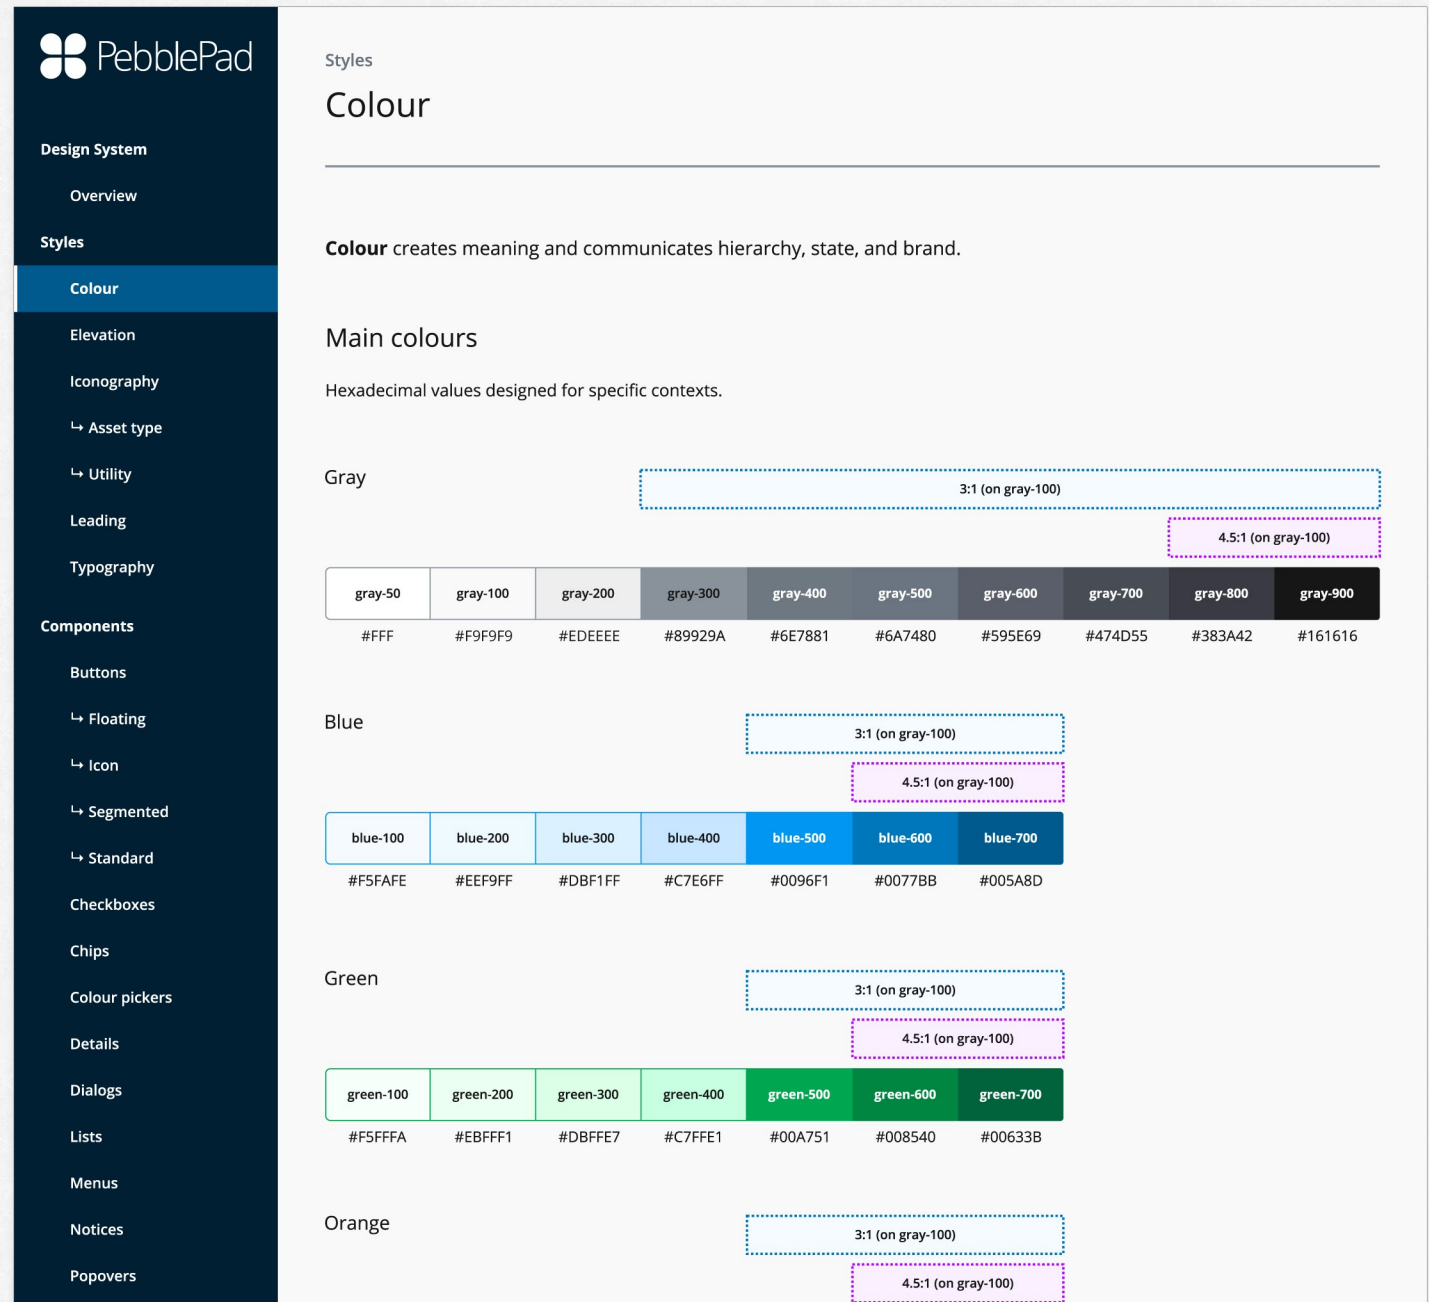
PebblePad

Design System

Overview

Styles

Colour

Elevation

Iconography

↳ Asset type

↳ Utility

Leading

Typography

Components

Buttons

↳ Floating

↳ Icon

↳ Segmented

↳ Standard

Checkboxes

Chips

Colour pickers

Details

Dialogs

Lists

Menus

Notices

Popovers

Styles

Colour

**Colour** creates meaning and communicates hierarchy, state, and brand.

Main colours

Hexadecimal values designed for specific contexts.

Gray

3:1 (on gray-100)

4.5:1 (on gray-100)

| gray-50 | gray-100 | gray-200 | gray-300 | gray-400 | gray-500 | gray-600 | gray-700 | gray-800 | gray-900 |
|---|---|---|---|---|---|---|---|---|---|
| #FFF | #F9F9F9 | #EDEEEE | #89929A | #6E7881 | #6A7480 | #595E69 | #474D55 | #383A42 | #161616 |

Blue

3:1 (on gray-100)

4.5:1 (on gray-100)

| blue-100 | blue-200 | blue-300 | blue-400 | blue-500 | blue-600 | blue-700 |
|---|---|---|---|---|---|---|
| #F5FAFE | #EEF9FF | #DBF1FF | #C7E6FF | #0096F1 | #0077BB | #005A8D |

Green

3:1 (on gray-100)

4.5:1 (on gray-100)

| green-100 | green-200 | green-300 | green-400 | green-500 | green-600 | green-700 |
|---|---|---|---|---|---|---|
| #F5FFFA | #EBFFF1 | #DBFFE7 | #C7FFE1 | #00A751 | #008540 | #00633B |

Orange

3:1 (on gray-100)

4.5:1 (on gray-100)